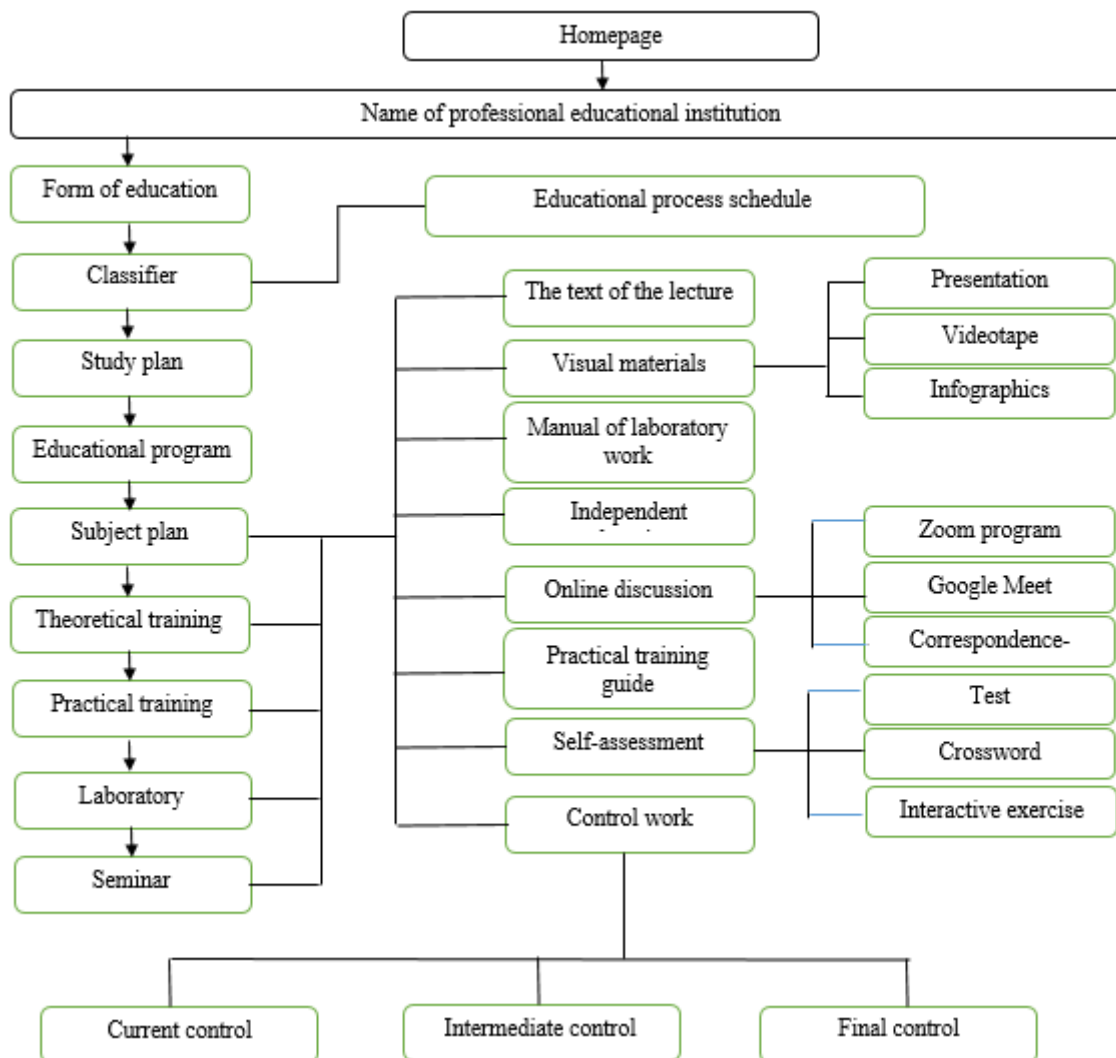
Homepage

Name of professional educational institution

Form of education

Educational process schedule

Classifier

The text of the lecture

Presentation

Videotape

Infographics

Study plan

Visual materials

Manual of laboratory work

Educational program

Independent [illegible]

Zoom program

Subject plan

Google Meet

Online discussion

Correspondence-

Theoretical training

Practical training guide

Test

Practical training

Self-assessment

Crossword

Laboratory

Interactive exercise

Control work

Seminar

Current control

Intermediate control

Final control